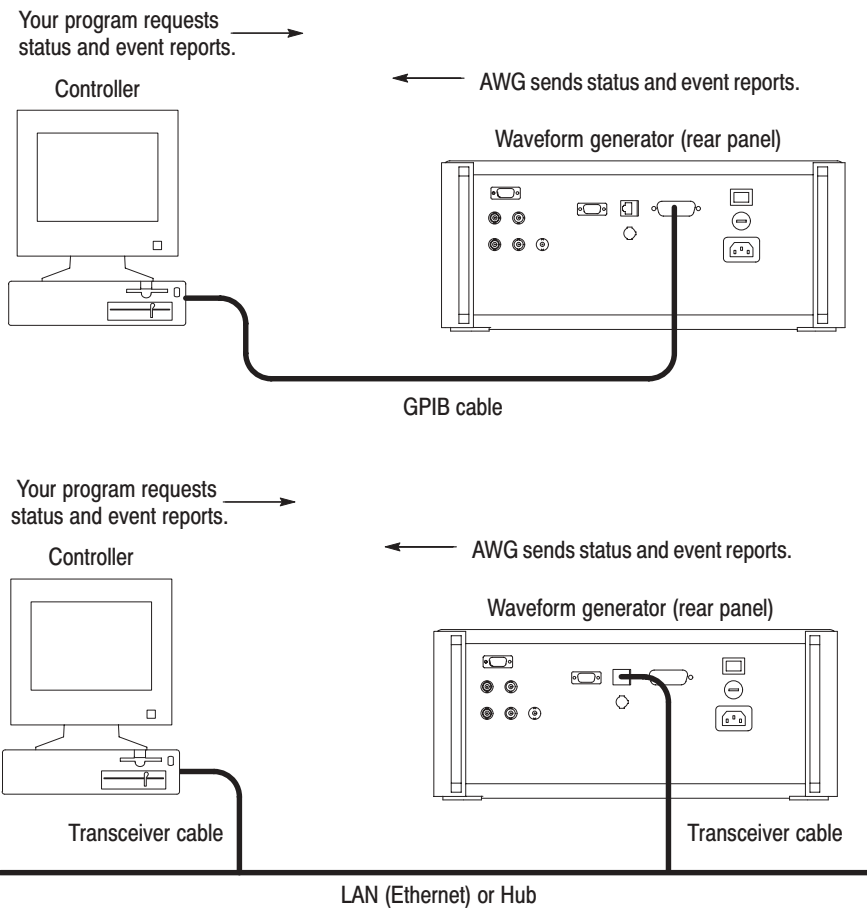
Your program requests status and event reports.

Controller

AWG sends status and event reports.

Waveform generator (rear panel)

GPIB cable

Your program requests status and event reports.

Controller

AWG sends status and event reports.

Waveform generator (rear panel)

Transceiver cable

Transceiver cable

LAN (Ethernet) or Hub